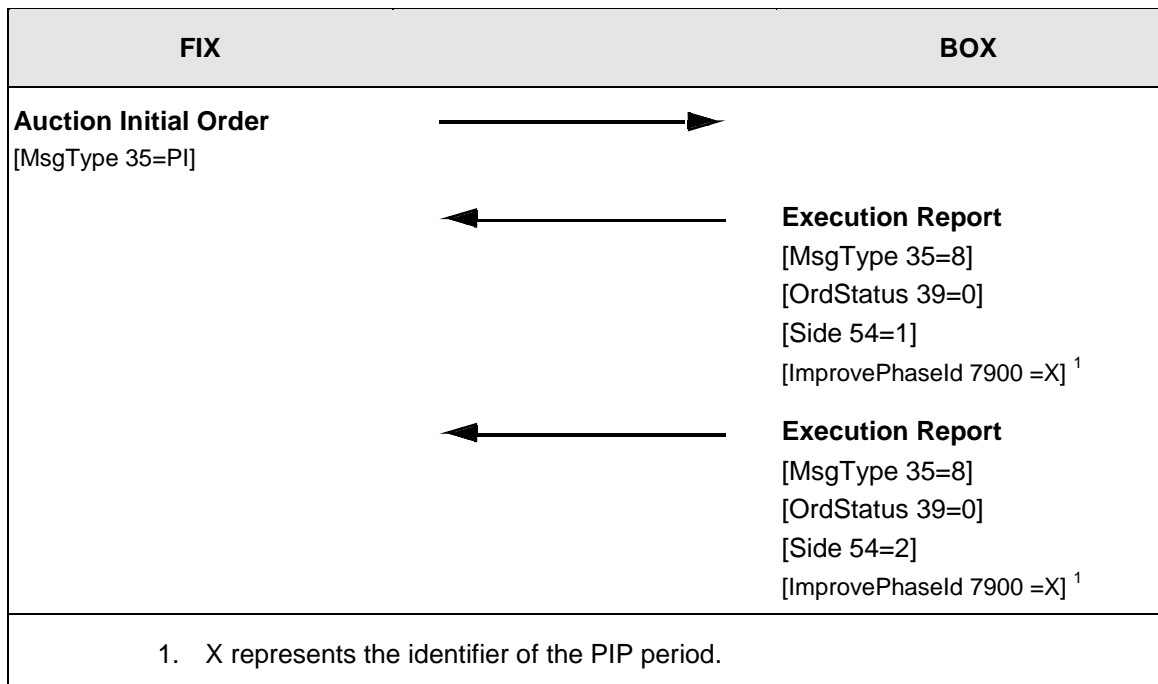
| FIX | BOX |
|---|---|
| **Auction Initial Order** [MsgType 35=PI] | |
| | **Execution Report** [MsgType 35=8] [OrdStatus 39=0] [Side 54=1] [ImprovePhaseId 7900 =X] $^1$ |
| | **Execution Report** [MsgType 35=8] [OrdStatus 39=0] [Side 54=2] [ImprovePhaseId 7900 =X] $^1$ |

1. X represents the identifier of the PIP period.